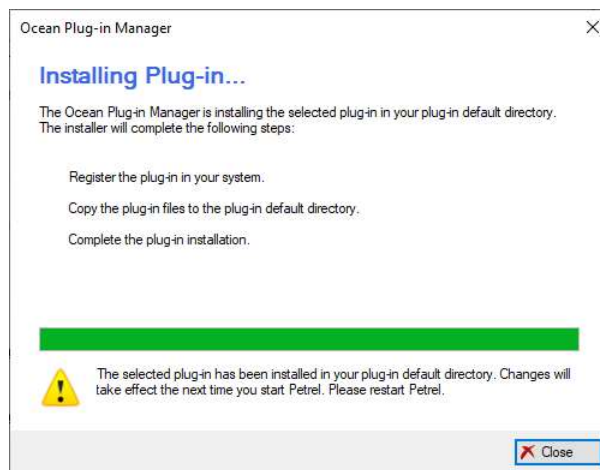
Ocean Plug-in Manager

Installing Plug-in...

The Ocean Plug-in Manager is installing the selected plug-in in your plug-in default directory. The installer will complete the following steps:

Register the plug-in in your system.

Copy the plug-in files to the plug-in default directory.

Complete the plug-in installation.

The selected plug-in has been installed in your plug-in default directory. Changes will take effect the next time you start Petrel. Please restart Petrel.

Close